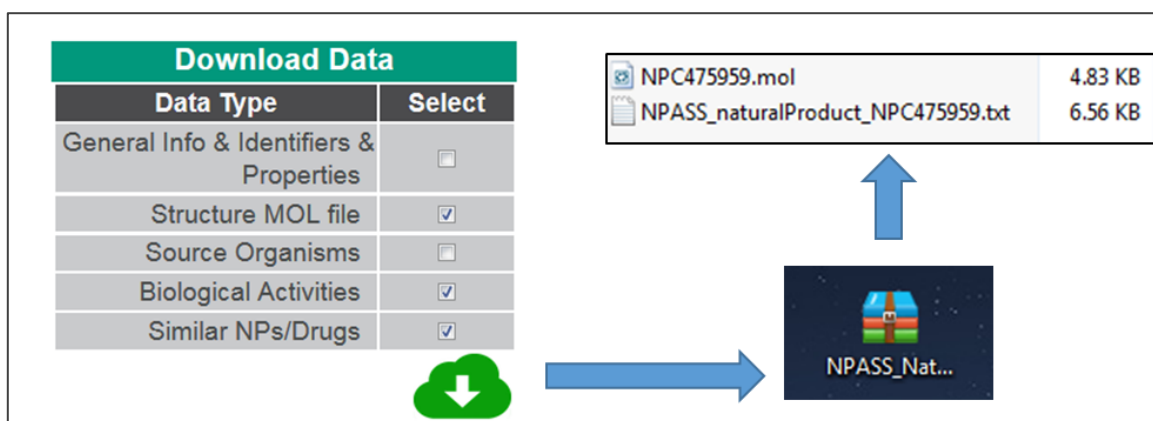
Download Data

| Data Type | Select |
|---|---|
| General Info & Identifiers & Properties | ☐ |
| Structure MOL file | ☑ |
| Source Organisms | ☐ |
| Biological Activities | ☑ |
| Similar NPs/Drugs | ☑ |

| | |
|---|---|
| NPC475959.mol | 4.83 KB |
| NPASS_naturalProduct_NPC475959.txt | 6.56 KB |

NPASS_Nat...